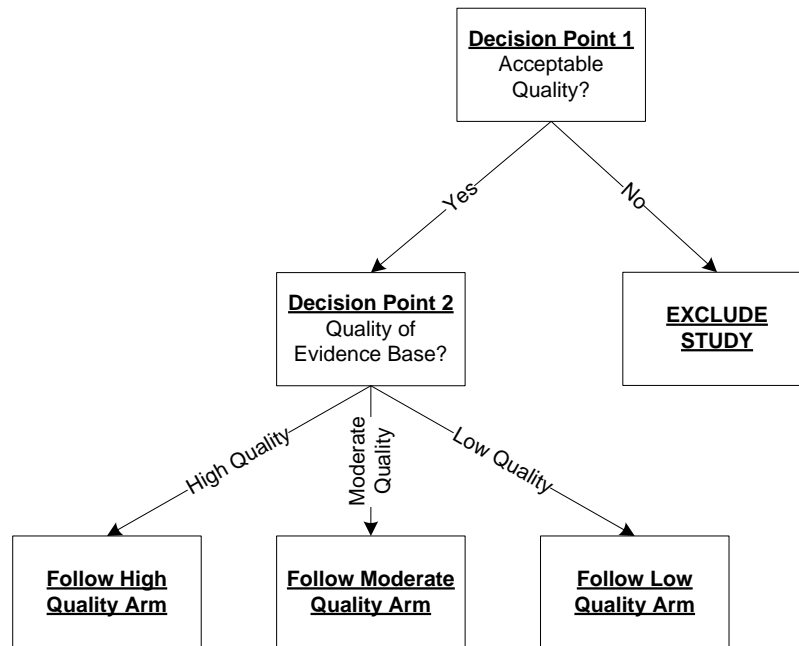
Decision Point 1
Acceptable Quality?

Yes

No

Decision Point 2
Quality of Evidence Base?

EXCLUDE STUDY

High Quality

Moderate Quality

Low Quality

Follow High Quality Arm

Follow Moderate Quality Arm

Follow Low Quality Arm